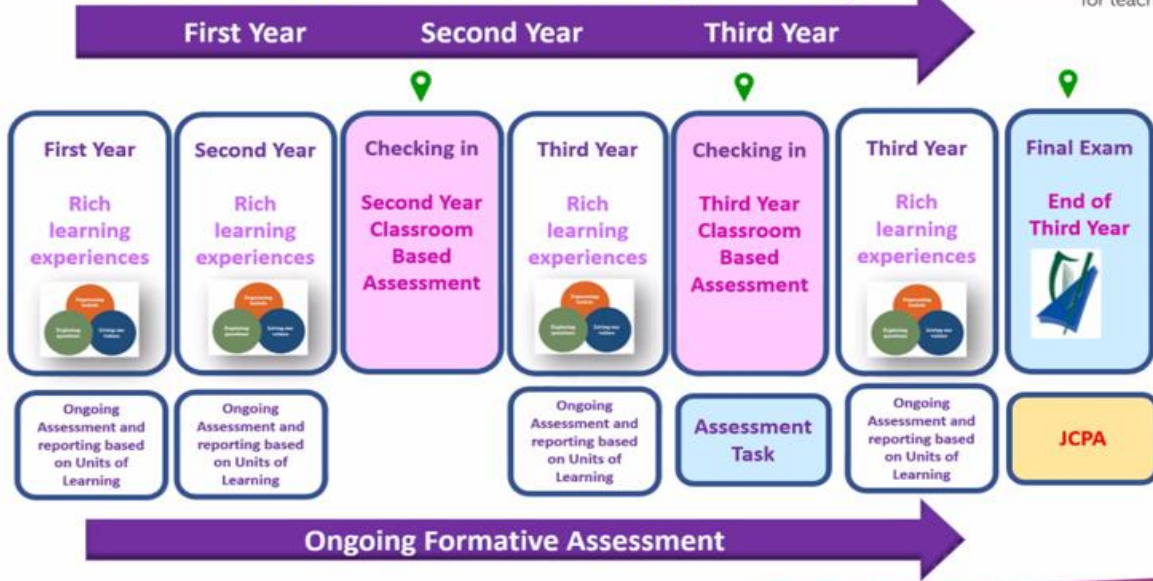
for teach

First Year Second Year Third Year

First Year

Rich learning experiences

Second Year

Rich learning experiences

Checking in

Second Year Classroom Based Assessment

Third Year

Rich learning experiences

Checking in

Third Year Classroom Based Assessment

Third Year

Rich learning experiences

Final Exam

End of Third Year

Ongoing Assessment and reporting based on Units of Learning

Ongoing Assessment and reporting based on Units of Learning

Ongoing Assessment and reporting based on Units of Learning

Assessment Task

Ongoing Assessment and reporting based on Units of Learning

JCPA

Ongoing Formative Assessment